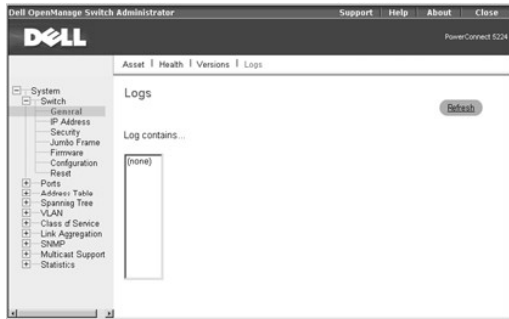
Dell OpenManage Switch Administrator

Support | Help | About | Close

DELL

PowerConnect 5224

Asset | Health | Versions | Logs

System
Switch
General
IP Address
Security
Jumbo Frame
Firmware
Configuration
Reset
Ports
Address Table
Spanning Tree
VLAN
Class of Service
Link Aggregation
SNMP
Multicast Support
Statistics

Logs

Refresh

Log contains...

(none)